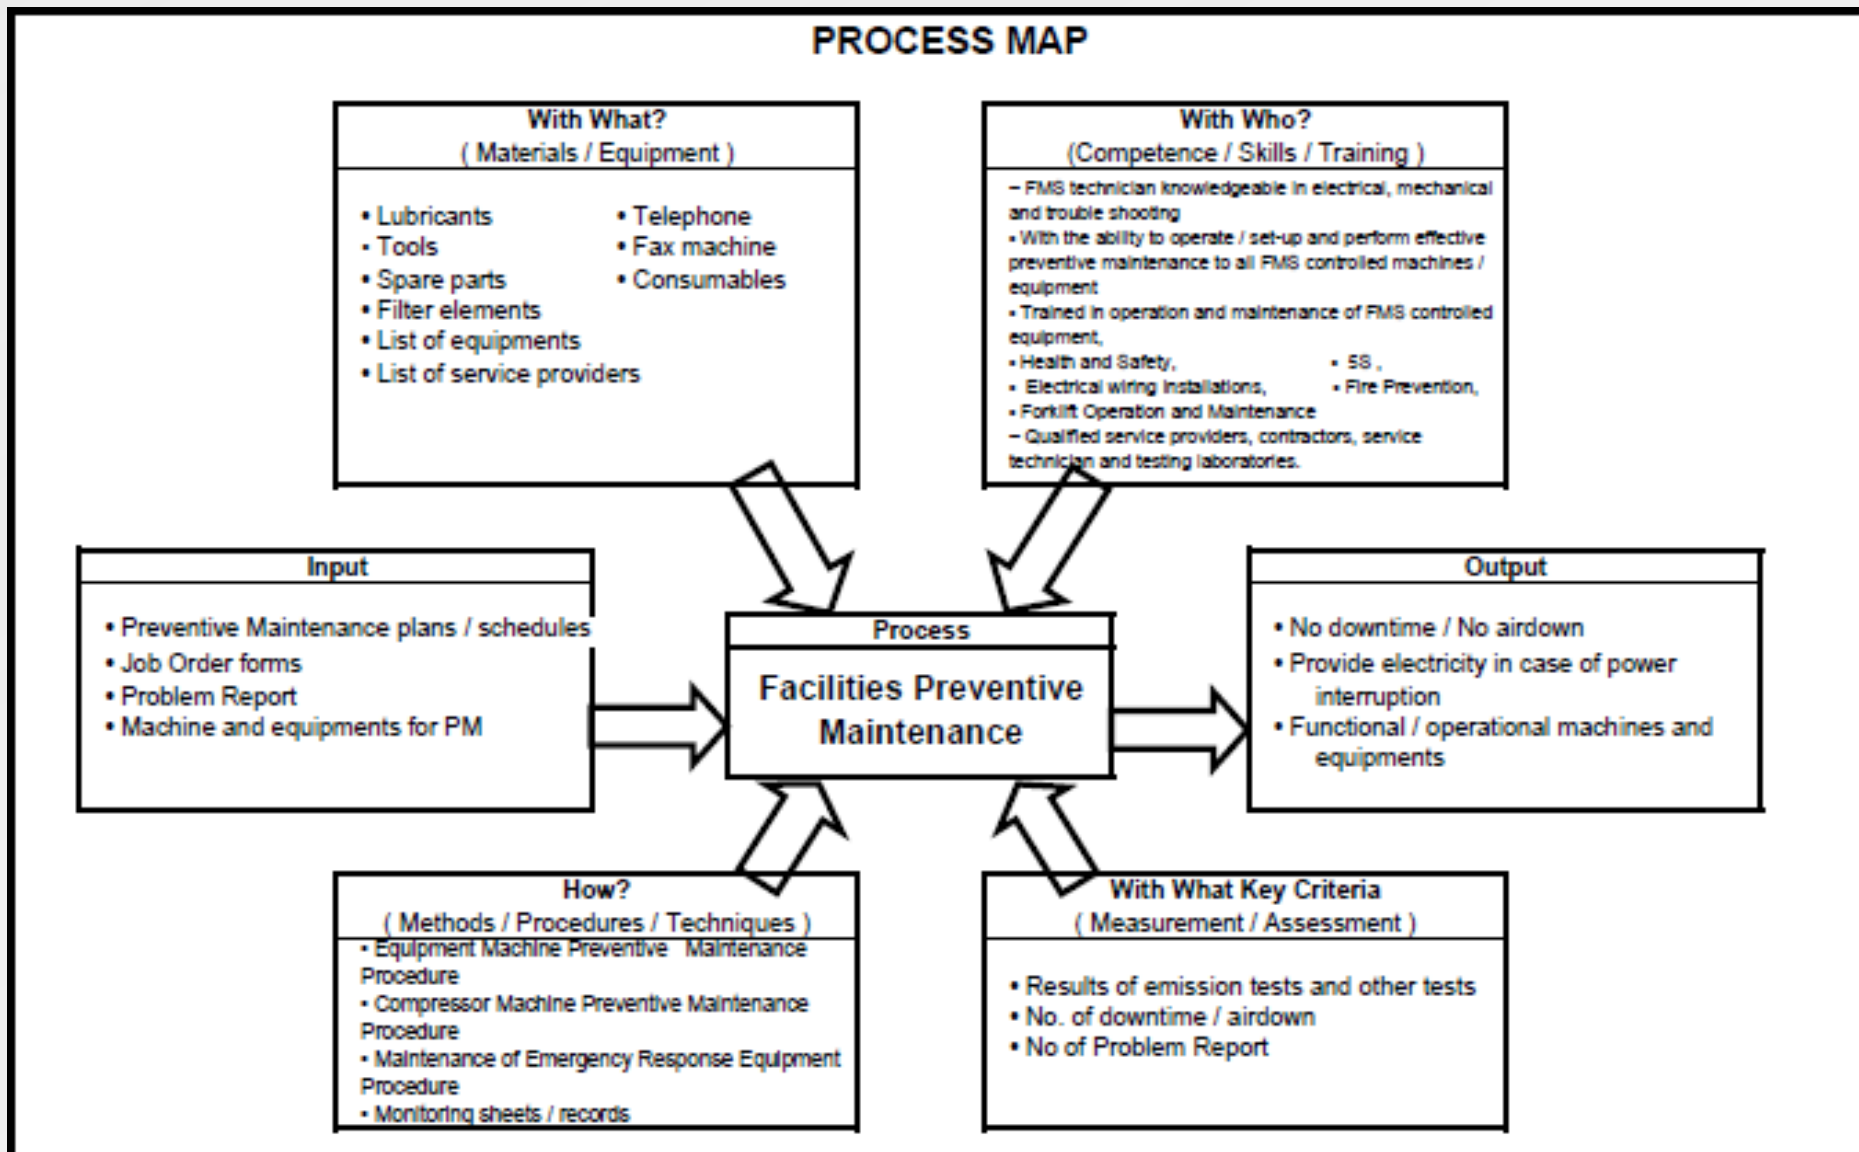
PROCESS MAP

With What?
( Materials / Equipment )

• Lubricants
• Tools
• Spare parts
• Filter elements
• List of equipments
• List of service providers

• Telephone
• Fax machine
• Consumables

With Who?
(Competence / Skills / Training )

– FMS technician knowledgeable in electrical, mechanical and trouble shooting
• With the ability to operate / set-up and perform effective preventive maintenance to all FMS controlled machines / equipment
• Trained in operation and maintenance of FMS controlled equipment,
• Health and Safety,
• 5S ,
• Electrical wiring installations,
• Fire Prevention,
• Forklift Operation and Maintenance
– Qualified service providers, contractors, service technician and testing laboratories.

Input

• Preventive Maintenance plans / schedules
• Job Order forms
• Problem Report
• Machine and equipments for PM

Process

Facilities Preventive Maintenance

Output

• No downtime / No airdown
• Provide electricity in case of power interruption
• Functional / operational machines and equipments

How?
( Methods / Procedures / Techniques )

• Equipment Machine Preventive Maintenance Procedure
• Compressor Machine Preventive Maintenance Procedure
• Maintenance of Emergency Response Equipment Procedure
• Monitoring sheets / records

With What Key Criteria
( Measurement / Assessment )

• Results of emission tests and other tests
• No. of downtime / airdown
• No of Problem Report